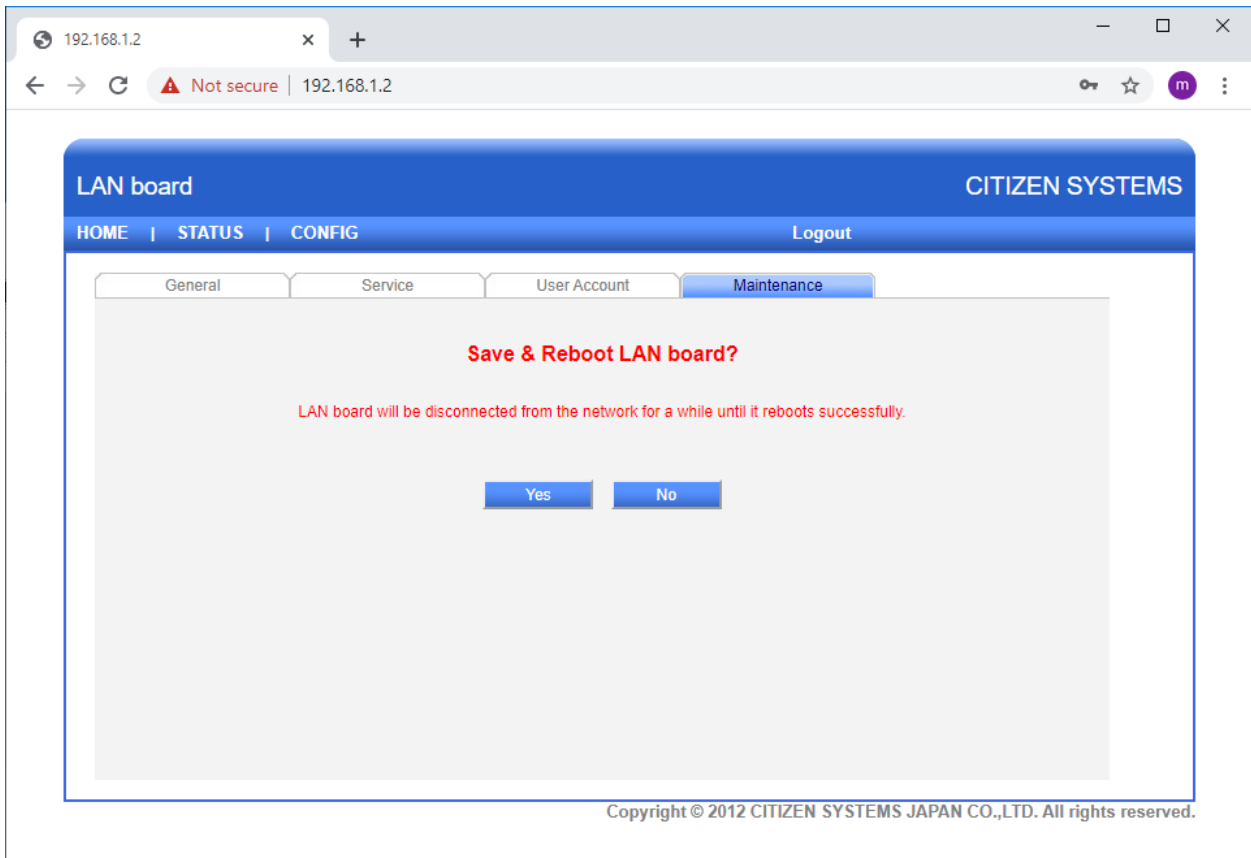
192.168.1.2

Not secure | 192.168.1.2

m

LAN board

CITIZEN SYSTEMS

HOME | STATUS | CONFIG

Logout

General

Service

User Account

Maintenance

Save & Reboot LAN board?

LAN board will be disconnected from the network for a while until it reboots successfully.

Yes

No

Copyright © 2012 CITIZEN SYSTEMS JAPAN CO.,LTD. All rights reserved.